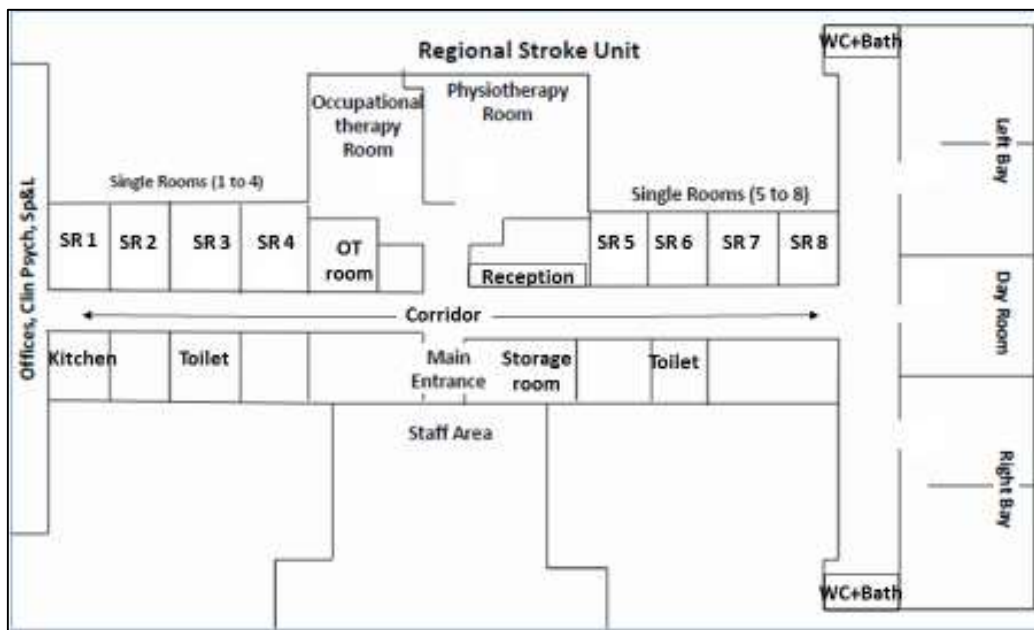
Regional Stroke Unit

WC+Bath

Offices, Clin Psych, Sp&L

Occupational therapy Room

Physiotherapy Room

Left Bay

Single Rooms (1 to 4)

Single Rooms (5 to 8)

SR 1

SR 2

SR 3

SR 4

OT room

Reception

SR 5

SR 6

SR 7

SR 8

Day Room

Corridor

Kitchen

Toilet

Main Entrance

Storage room

Toilet

Staff Area

Right Bay

WC+Bath